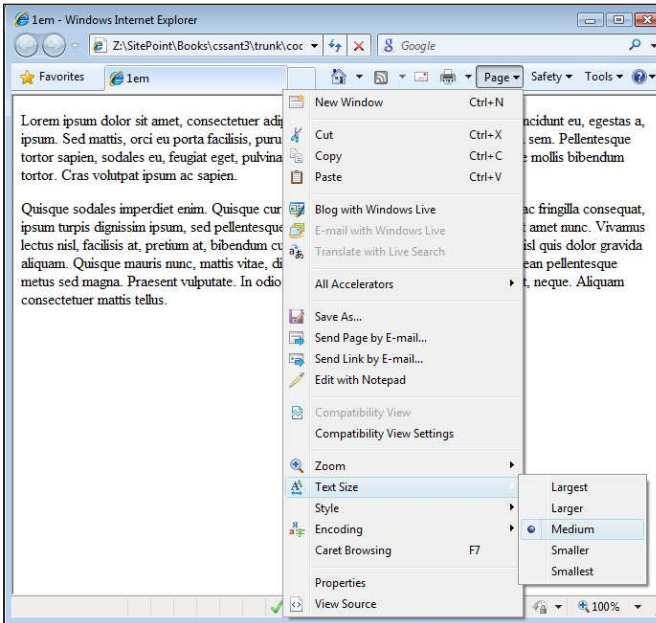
1em - Windows Internet Explorer

Z:\SitePoint\Books\cssant3\trunk\coc

Google

Favorites

1em

Page ▾ Safety ▾ Tools ▾

Lorem ipsum dolor sit amet, consectetuer adip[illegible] ncidunt eu, egestas a, ipsum. Sed mattis, orci eu porta facilisis, puru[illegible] sem. Pellentesque tortor sapien, sodales eu, feugiat eget, pulvina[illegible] e mollis bibendum tortor. Cras volutpat ipsum ac sapien.

Quisque sodales imperdiet enim. Quisque cur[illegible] ac fringilla consequat, ipsum turpis dignissim ipsum, sed pellentesque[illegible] t amet nunc. Vivamus lectus nisl, facilisis at, pretium at, bibendum cu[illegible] isl quis dolor gravida aliquam. Quisque mauris nunc, mattis vitae, di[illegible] ean pellentesque metus sed magna. Praesent vulputate. In odio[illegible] t, neque. Aliquam consectetuer mattis tellus.

New Window Ctrl+N
Cut Ctrl+X
Copy Ctrl+C
Paste Ctrl+V
Blog with Windows Live
E-mail with Windows Live
Translate with Live Search
All Accelerators
Save As...
Send Page by E-mail...
Send Link by E-mail...
Edit with Notepad
Compatibility View
Compatibility View Settings
Zoom
Text Size
Style
Encoding
Caret Browsing F7
Properties
View Source

Largest
Larger
Medium
Smaller
Smallest

100%